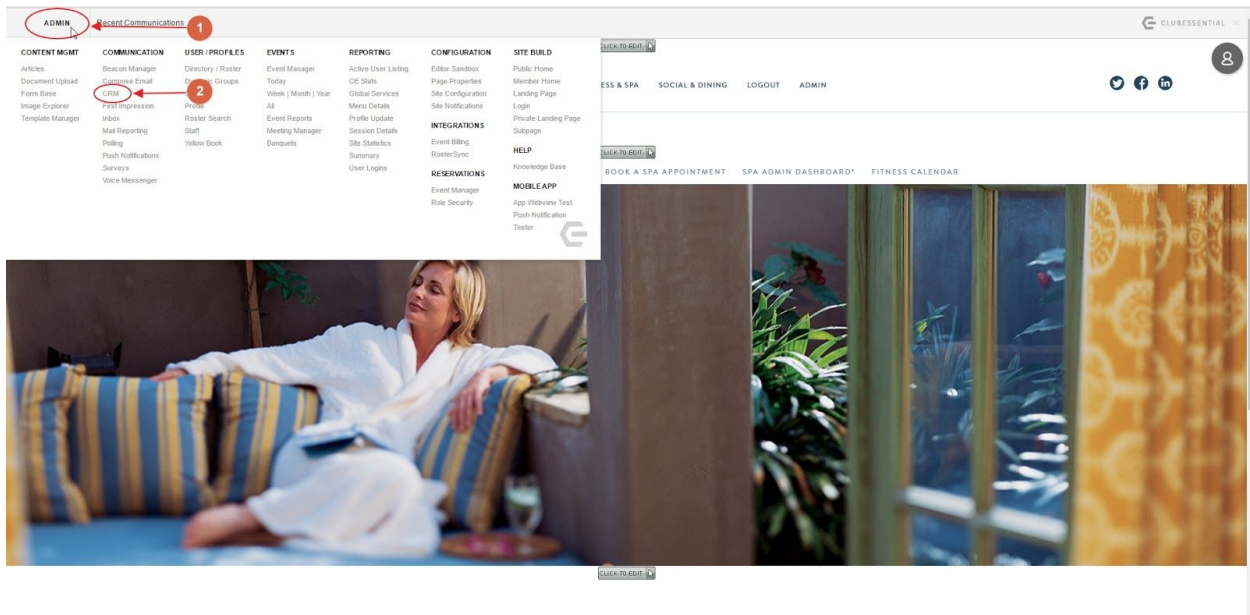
ADMIN Recent Communications 1

CLUBESSENTIAL ×

CONTENT MGMT
Articles
Document Upload
Form Base
Image Explorer
Template Manager

COMMUNICATION
Beacon Manager
Compose Email
CRM 2
First Impression
Inbox
Mail Reporting
Polling
Push Notifications
Surveys
Voice Messenger

USER / PROFILES
Directory / Roster
D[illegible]c Groups
Profile
Roster Search
Staff
Yellow Book

EVENTS
Event Manager
Today
Week | Month | Year
All
Event Reports
Meeting Manager
Banquets

REPORTING
Active User Listing
CE Stats
Global Services
Menu Details
Profile Update
Session Details
Site Statistics
Summary
User Logins

CONFIGURATION
Editor Sandbox
Page Properties
Site Configuration
Site Notifications

INTEGRATIONS
Event Billing
RosterSync

RESERVATIONS
Event Manager
Role Security

SITE BUILD
Public Home
Member Home
Landing Page
Login
Private Landing Page
Subpage

HELP
Knowledge Base

MOBILE APP
App Webview Test
Push Notification
Tester

CLICK TO EDIT

ESS & SPA SOCIAL & DINING LOGOUT ADMIN

CLICK TO EDIT

BOOK A SPA APPOINTMENT SPA ADMIN DASHBOARD* FITNESS CALENDAR

CLICK TO EDIT